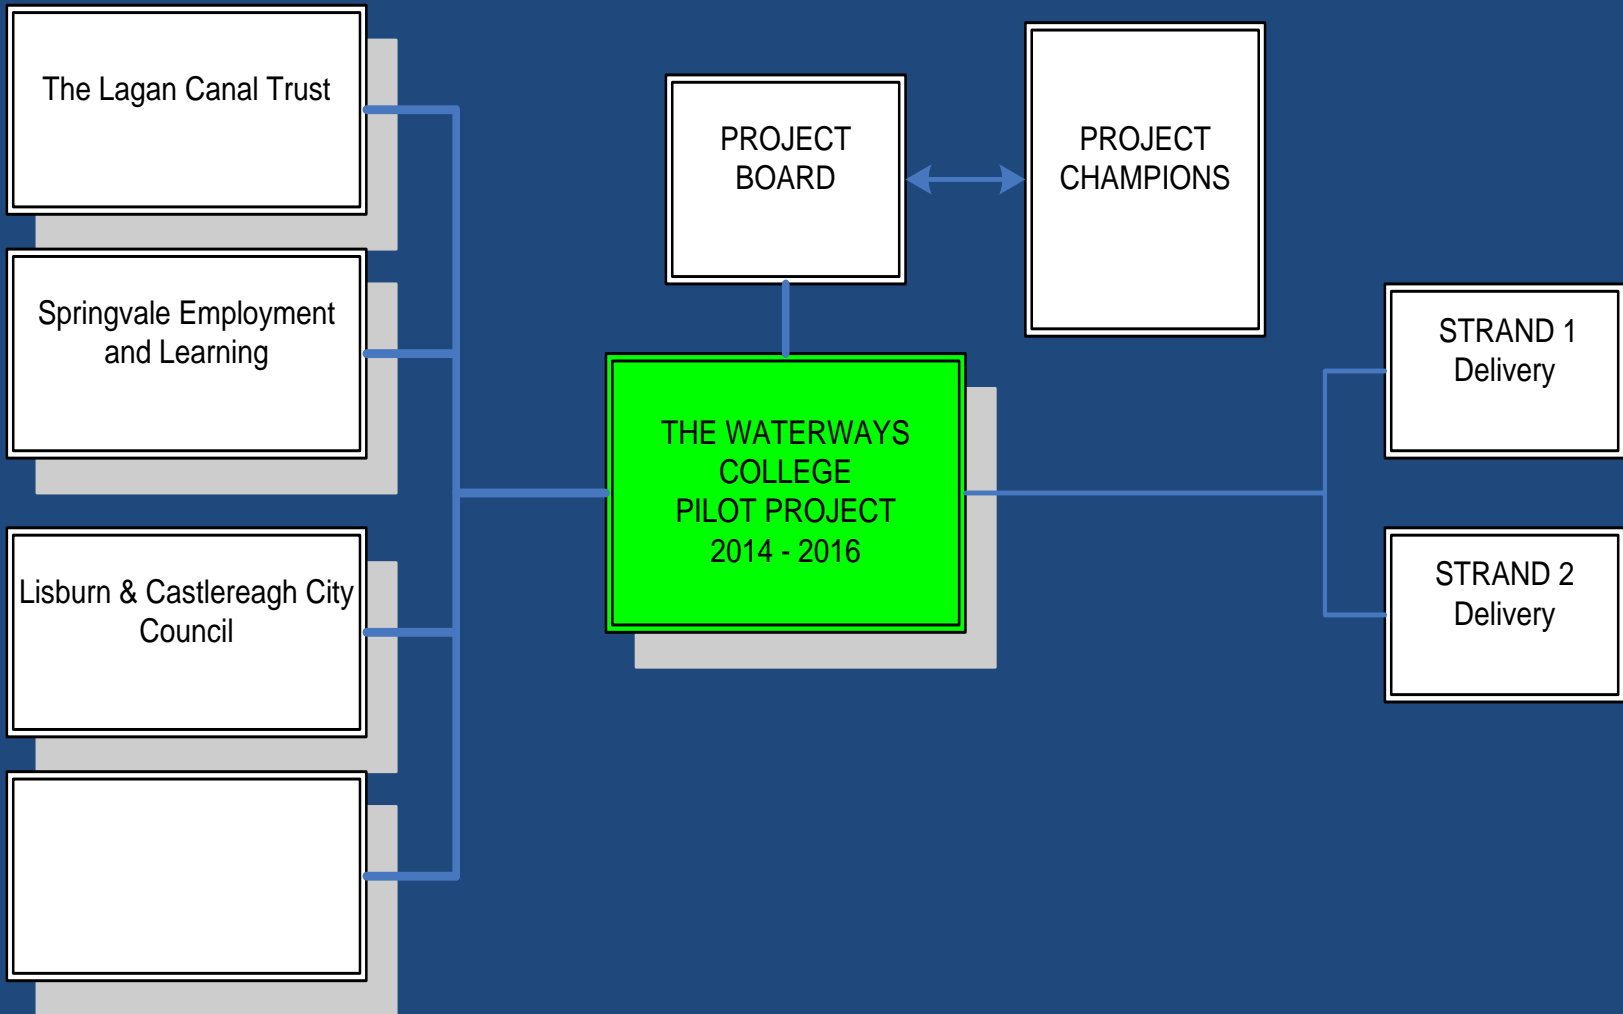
The Lagan Canal Trust

Springvale Employment and Learning

Lisburn & Castlereagh City Council

PROJECT BOARD

PROJECT CHAMPIONS

THE WATERWAYS COLLEGE PILOT PROJECT 2014 - 2016

STRAND 1 Delivery

STRAND 2 Delivery